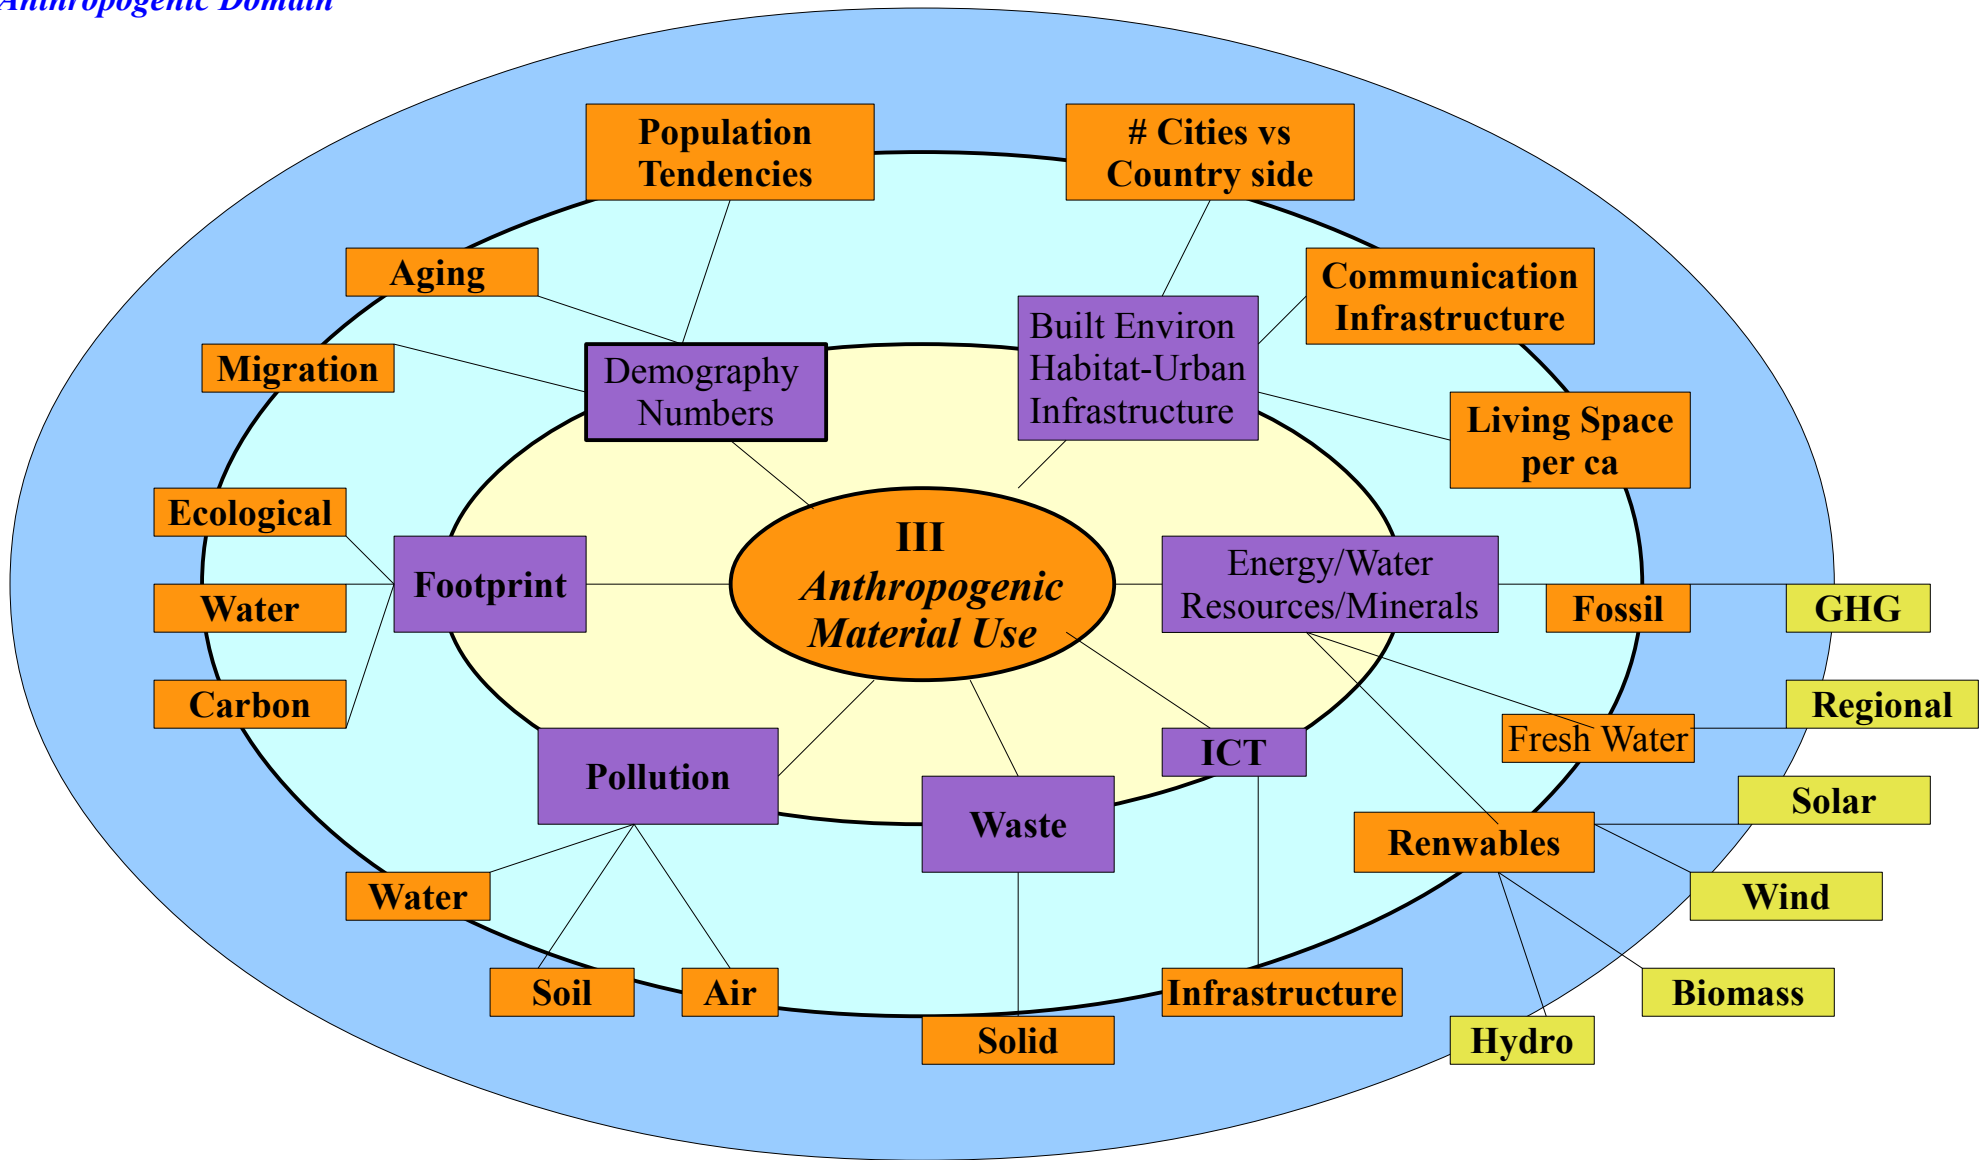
Anthropogenic Domain

Population Tendencies

# Cities vs Country side

Aging

Communication Infrastructure

Migration

Demography Numbers

Built Environ Habitat-Urban Infrastructure

Living Space per ca

Ecological

Footprint

III Anthropogenic Material Use

Energy/Water Resources/Minerals

Water

Fossil

GHG

Carbon

Regional

Fresh Water

ICT

Pollution

Waste

Solar

Renwables

Water

Wind

Soil

Air

Infrastructure

Biomass

Solid

Hydro